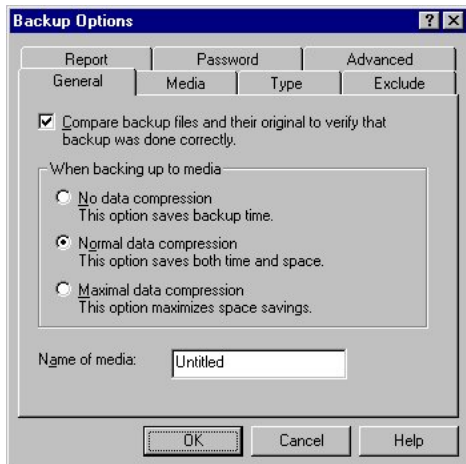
Backup Options

?
×

Report
Password
Advanced
General
Media
Type
Exclude

Compare backup files and their original to verify that backup was done correctly.

When backing up to media

No data compression
This option saves backup time.

Normal data compression
This option saves both time and space.

Maximal data compression
This option maximizes space savings.

Name of media: Untitled

OK
Cancel
Help